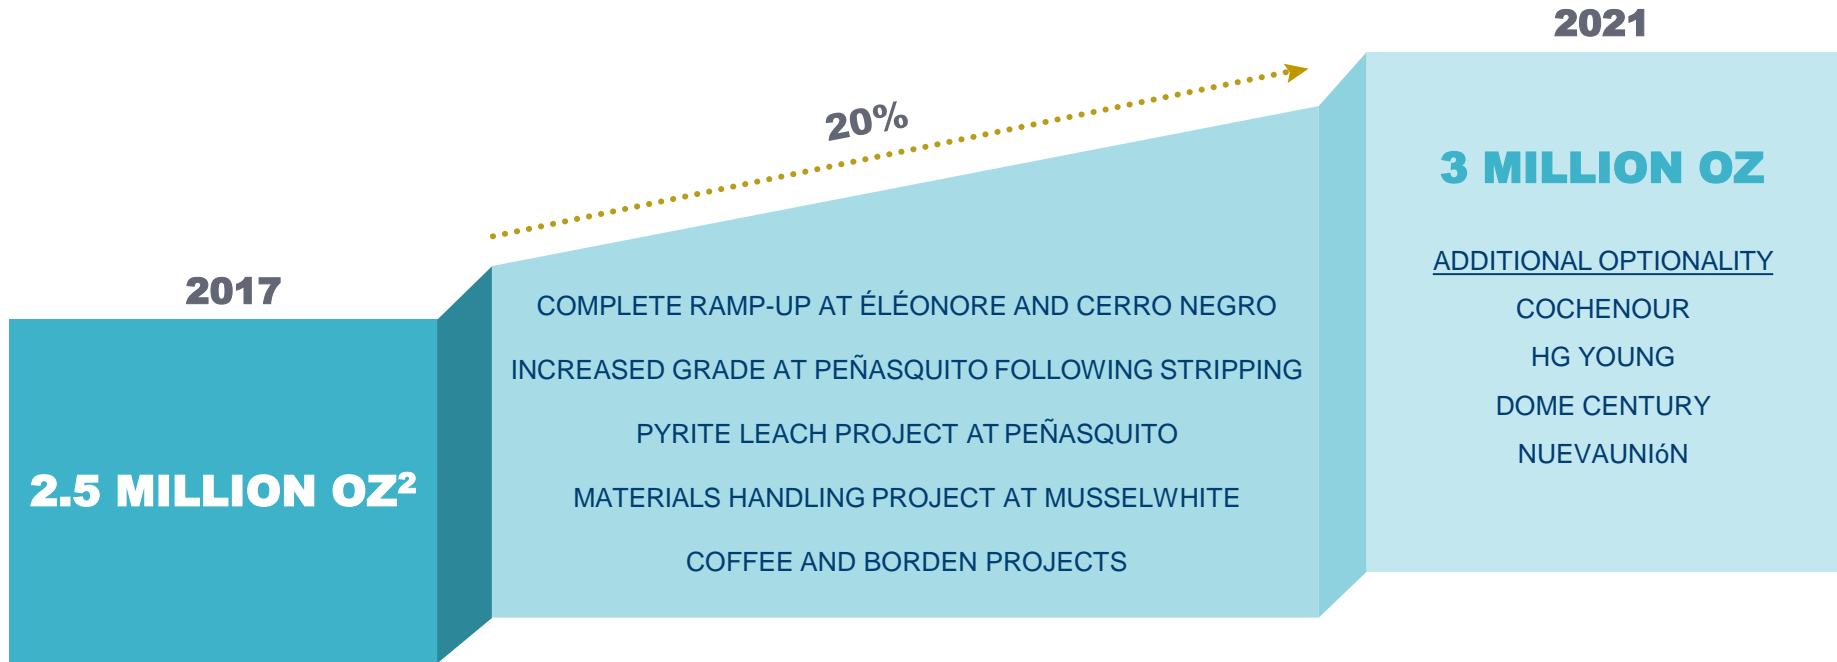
2021

20%

3 MILLION OZ

ADDITIONAL OPTIONALITY

COCHENOUR

HG YOUNG

DOME CENTURY

NUEVAUNIóN

2017

2.5 MILLION OZ²

COMPLETE RAMP-UP AT ÉLÉONORE AND CERRO NEGRO

INCREASED GRADE AT PEÑASQUITO FOLLOWING STRIPPING

PYRITE LEACH PROJECT AT PEÑASQUITO

MATERIALS HANDLING PROJECT AT MUSSELWHITE

COFFEE AND BORDEN PROJECTS